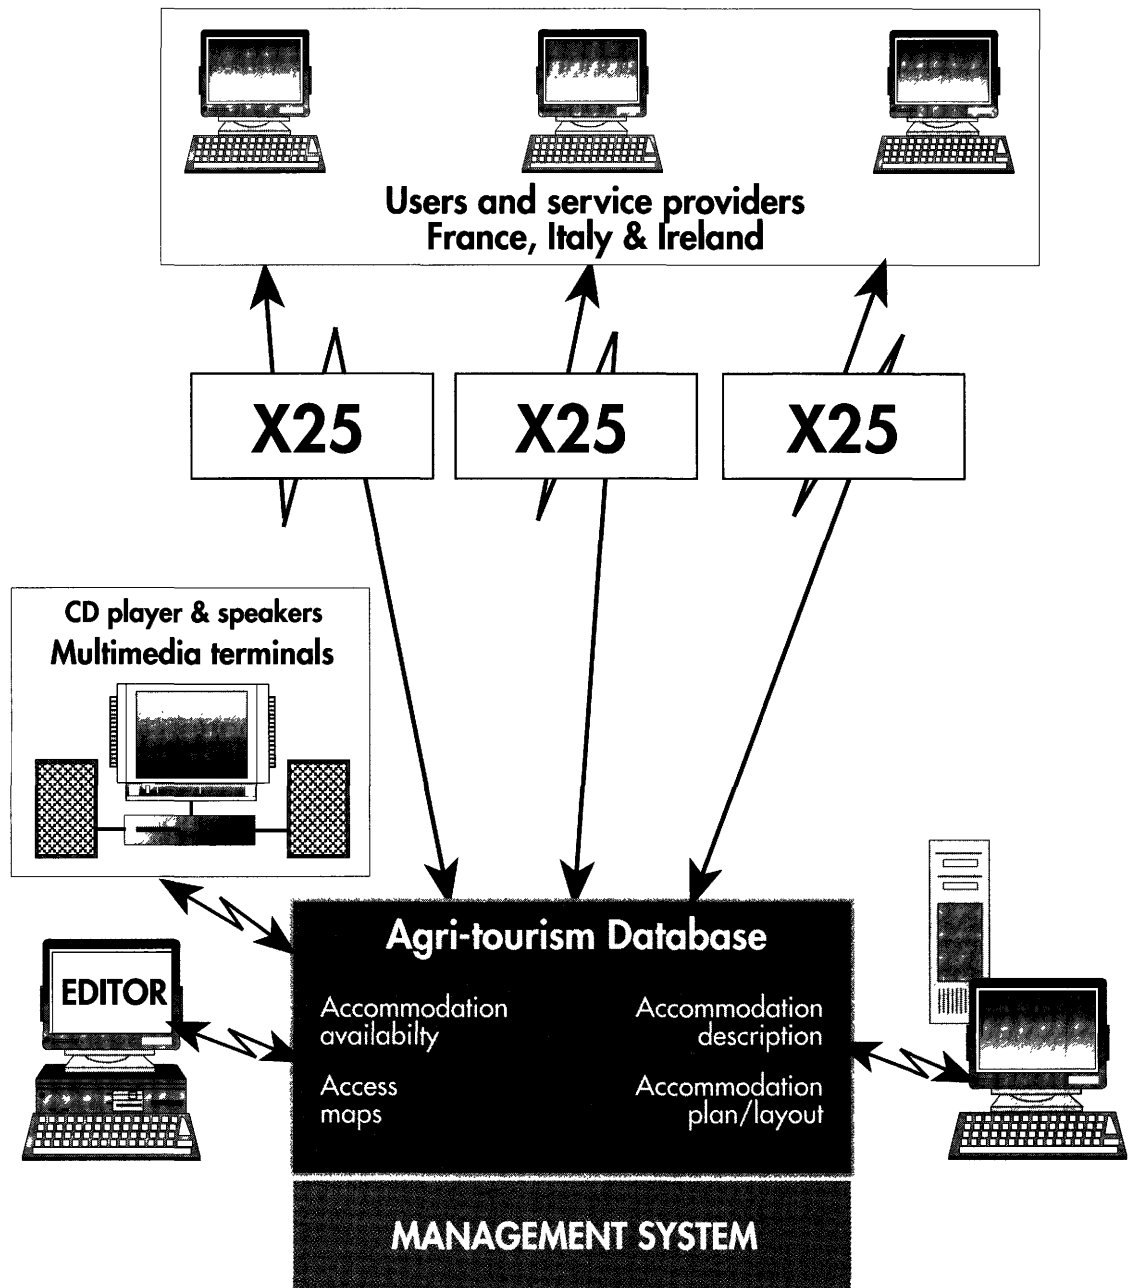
Users and service providers
France, Italy & Ireland

X25

X25

X25

CD player & speakers
Multimedia terminals

EDITOR

Agri-tourism Database

Accommodation availabilty

Accommodation description

Access maps

Accommodation plan/layout

MANAGEMENT SYSTEM